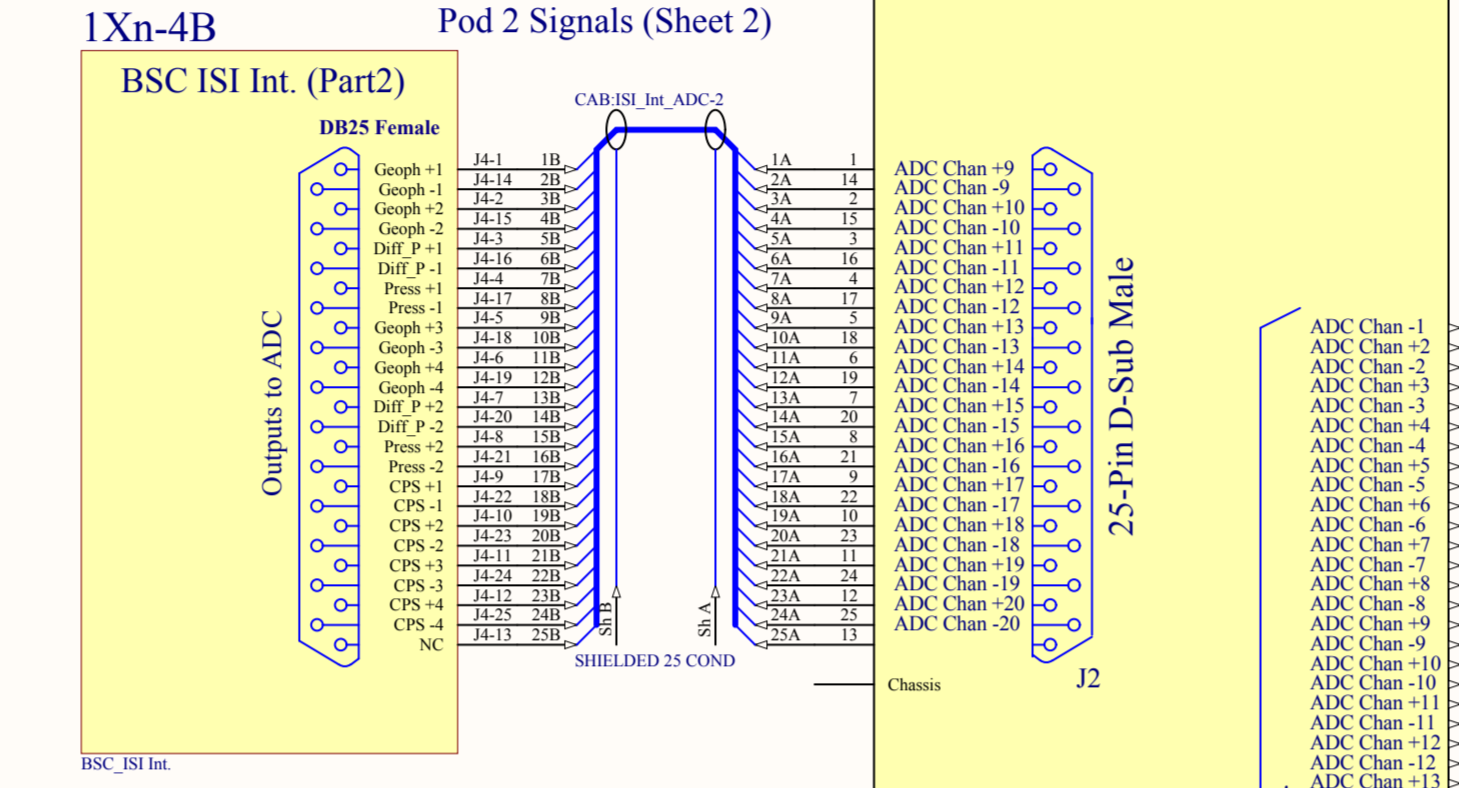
1Xn-4B

Pod 2 Signals (Sheet 2)

BSC ISI Int. (Part2)

DB25 Female

Outputs to ADC

Geoph +1
Geoph -1
Geoph +2
Geoph -2
Diff_P +1
Diff_P -1
Press +1
Press -1
Geoph +3
Geoph -3
Geoph +4
Geoph -4
Diff_P +2
Diff_P -2
Press +2
Press -2
CPS +1
CPS -1
CPS +2
CPS -2
CPS +3
CPS -3
CPS +4
CPS -4
NC

CAB:ISI_Int_ADC-2

| J4-1 | 1B |
|---|---|
| J4-14 | 2B |
| J4-2 | 3B |
| J4-15 | 4B |
| J4-3 | 5B |
| J4-16 | 6B |
| J4-4 | 7B |
| J4-17 | 8B |
| J4-5 | 9B |
| J4-18 | 10B |
| J4-6 | 11B |
| J4-19 | 12B |
| J4-7 | 13B |
| J4-20 | 14B |
| J4-8 | 15B |
| J4-21 | 16B |
| J4-9 | 17B |
| J4-22 | 18B |
| J4-10 | 19B |
| J4-23 | 20B |
| J4-11 | 21B |
| J4-24 | 22B |
| J4-12 | 23B |
| J4-25 | 24B |
| J4-13 | 25B |

Sh B
Sh A

SHIELDED 25 COND

| 1A | 1 | ADC Chan +9 |
|---|---|---|
| 2A | 14 | ADC Chan -9 |
| 3A | 2 | ADC Chan +10 |
| 4A | 15 | ADC Chan -10 |
| 5A | 3 | ADC Chan +11 |
| 6A | 16 | ADC Chan -11 |
| 7A | 4 | ADC Chan +12 |
| 8A | 17 | ADC Chan -12 |
| 9A | 5 | ADC Chan +13 |
| 10A | 18 | ADC Chan -13 |
| 11A | 6 | ADC Chan +14 |
| 12A | 19 | ADC Chan -14 |
| 13A | 7 | ADC Chan +15 |
| 14A | 20 | ADC Chan -15 |
| 15A | 8 | ADC Chan +16 |
| 16A | 21 | ADC Chan -16 |
| 17A | 9 | ADC Chan +17 |
| 18A | 22 | ADC Chan -17 |
| 19A | 10 | ADC Chan +18 |
| 20A | 23 | ADC Chan -18 |
| 21A | 11 | ADC Chan +19 |
| 22A | 24 | ADC Chan -19 |
| 23A | 12 | ADC Chan +20 |
| 24A | 25 | ADC Chan -20 |
| 25A | 13 | |

Chassis

25-Pin D-Sub Male

J2

ADC Chan -1
ADC Chan +2
ADC Chan -2
ADC Chan +3
ADC Chan -3
ADC Chan +4
ADC Chan -4
ADC Chan +5
ADC Chan -5
ADC Chan +6
ADC Chan -6
ADC Chan +7
ADC Chan -7
ADC Chan +8
ADC Chan -8
ADC Chan +9
ADC Chan -9
ADC Chan +10
ADC Chan -10
ADC Chan +11
ADC Chan -11
ADC Chan +12
ADC Chan -12
ADC Chan +13

BSC_ISI Int.